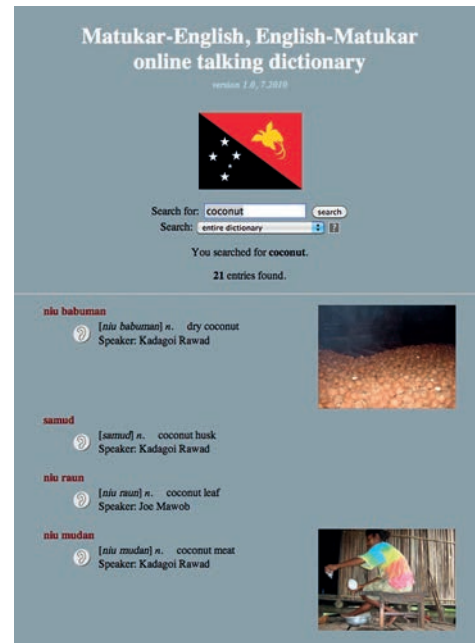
Matukar-English, English-Matukar online talking dictionary

version 1.0, 7.2010

Search for: coconut search
Search: entire dictionary ?

You searched for **coconut**.

**21** entries found.

niu babuman
[*niu babuman*] *n.* dry coconut
Speaker: Kadagoi Rawad

samud
[*samud*] *n.* coconut husk
Speaker: Kadagoi Rawad

niu raun
[*niu raun*] *n.* coconut leaf
Speaker: Joe Mawob

niu mudan
[*niu mudan*] *n.* coconut meat
Speaker: Kadagoi Rawad